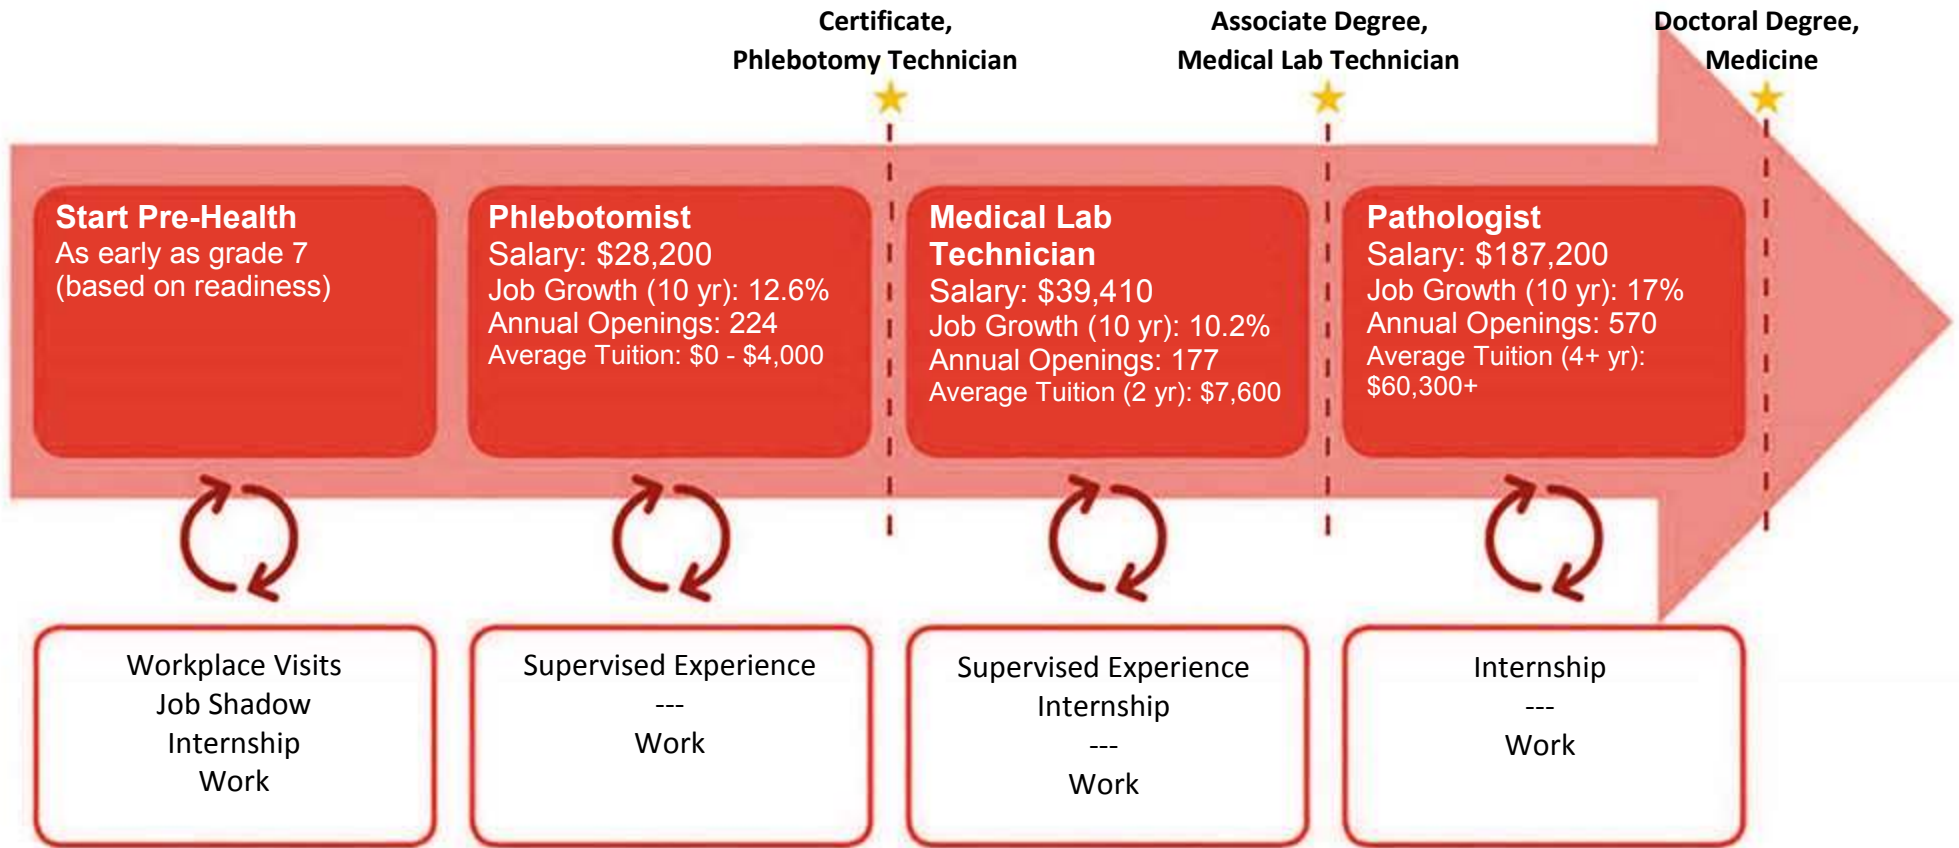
Certificate,
Phlebotomy Technician

Associate Degree,
Medical Lab Technician

Doctoral Degree,
Medicine

Start Pre-Health
As early as grade 7
(based on readiness)

Phlebotomist
Salary: $28,200
Job Growth (10 yr): 12.6%
Annual Openings: 224
Average Tuition: $0 - $4,000

Medical Lab Technician
Salary: $39,410
Job Growth (10 yr): 10.2%
Annual Openings: 177
Average Tuition (2 yr): $7,600

Pathologist
Salary: $187,200
Job Growth (10 yr): 17%
Annual Openings: 570
Average Tuition (4+ yr): $60,300+

Workplace Visits
Job Shadow
Internship
Work

Supervised Experience
---
Work

Supervised Experience
Internship
---
Work

Internship
---
Work